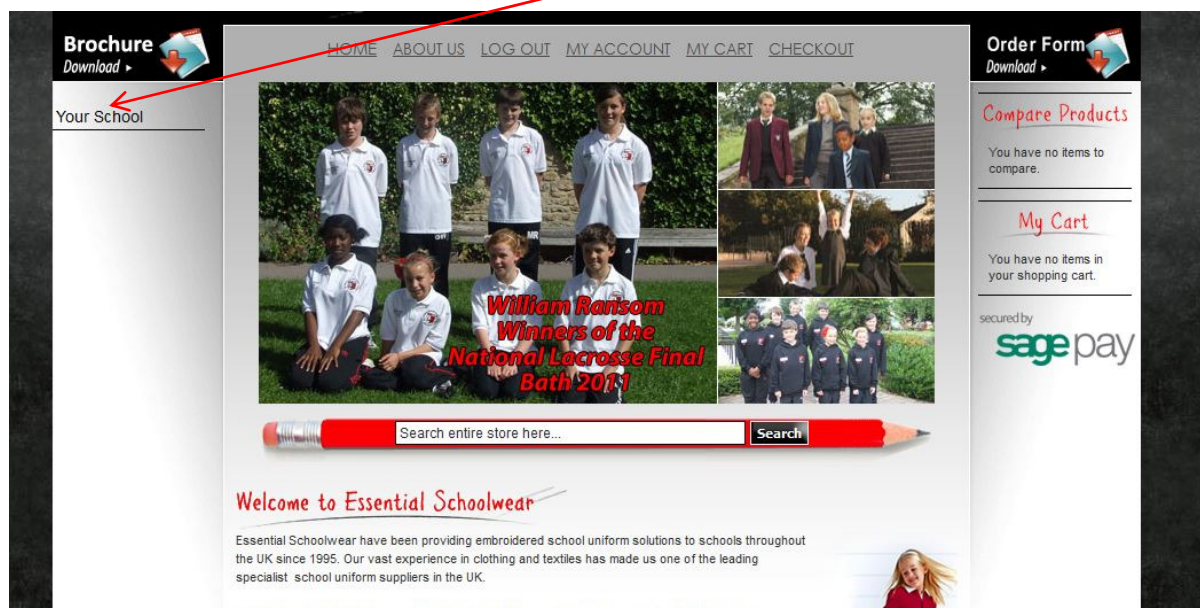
Brochure
Download ▸

Your School

HOME ABOUT US LOG OUT MY ACCOUNT MY CART CHECKOUT

William Ransom Winners of the National Lacrosse Final Bath 2011

Search entire store here...
Search

Welcome to Essential Schoolwear

Essential Schoolwear have been providing embroidered school uniform solutions to schools throughout the UK since 1995. Our vast experience in clothing and textiles has made us one of the leading specialist school uniform suppliers in the UK.

Order Form
Download ▸

Compare Products

You have no items to compare.

My Cart

You have no items in your shopping cart.

secured by
sage pay